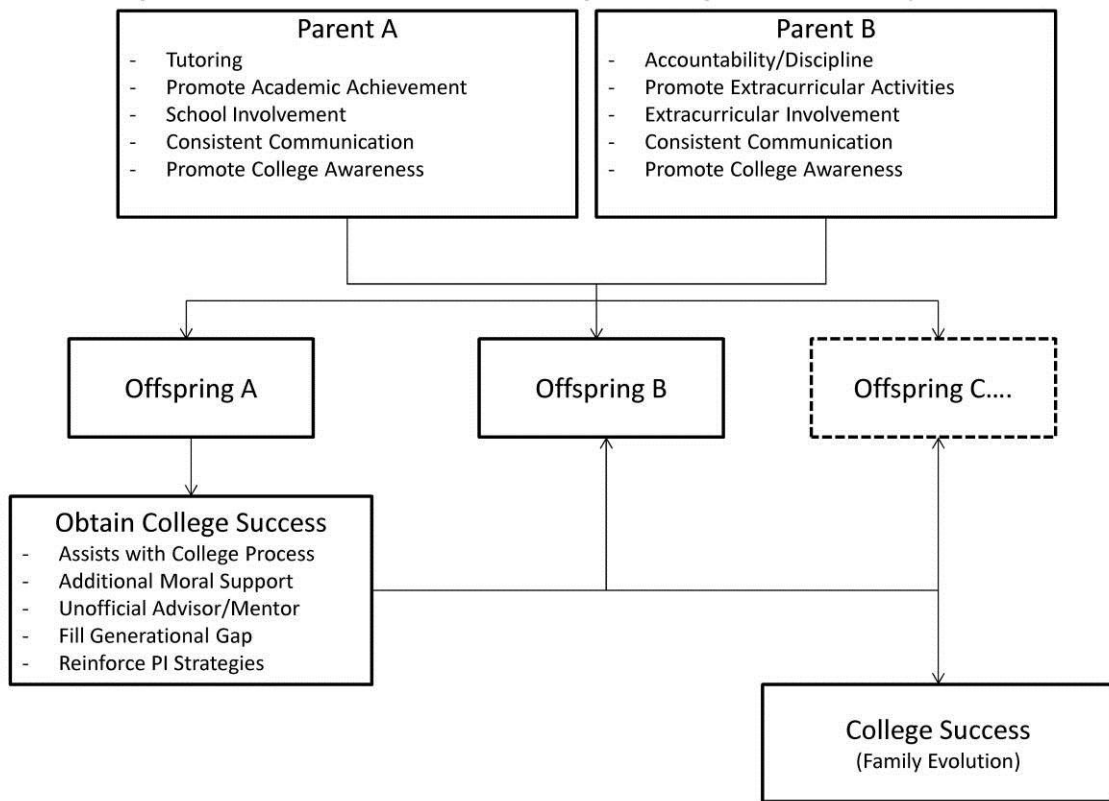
Parent A
- Tutoring
- Promote Academic Achievement
- School Involvement
- Consistent Communication
- Promote College Awareness

Parent B
- Accountability/Discipline
- Promote Extracurricular Activities
- Extracurricular Involvement
- Consistent Communication
- Promote College Awareness

Offspring A

Offspring B

Offspring C….

Obtain College Success
- Assists with College Process
- Additional Moral Support
- Unofficial Advisor/Mentor
- Fill Generational Gap
- Reinforce PI Strategies

College Success
(Family Evolution)